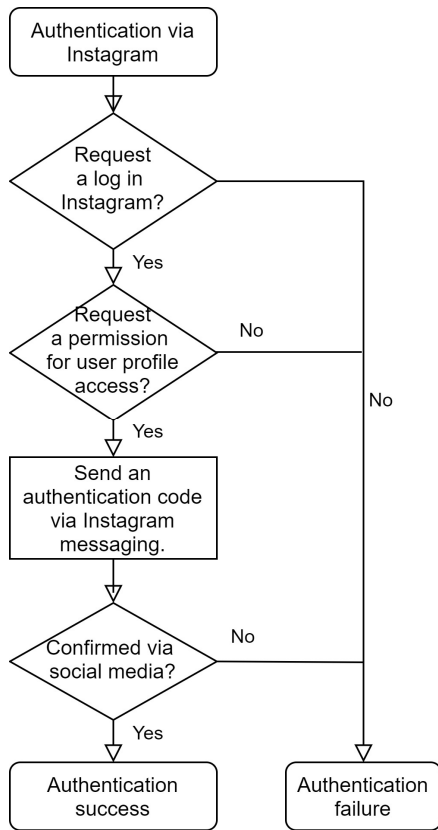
Authentication via Instagram

Request a log in Instagram?

Yes

Request a permission for user profile access?

No

No

Yes

Send an authentication code via Instagram messaging.

Confirmed via social media?

No

Yes

Authentication success

Authentication failure